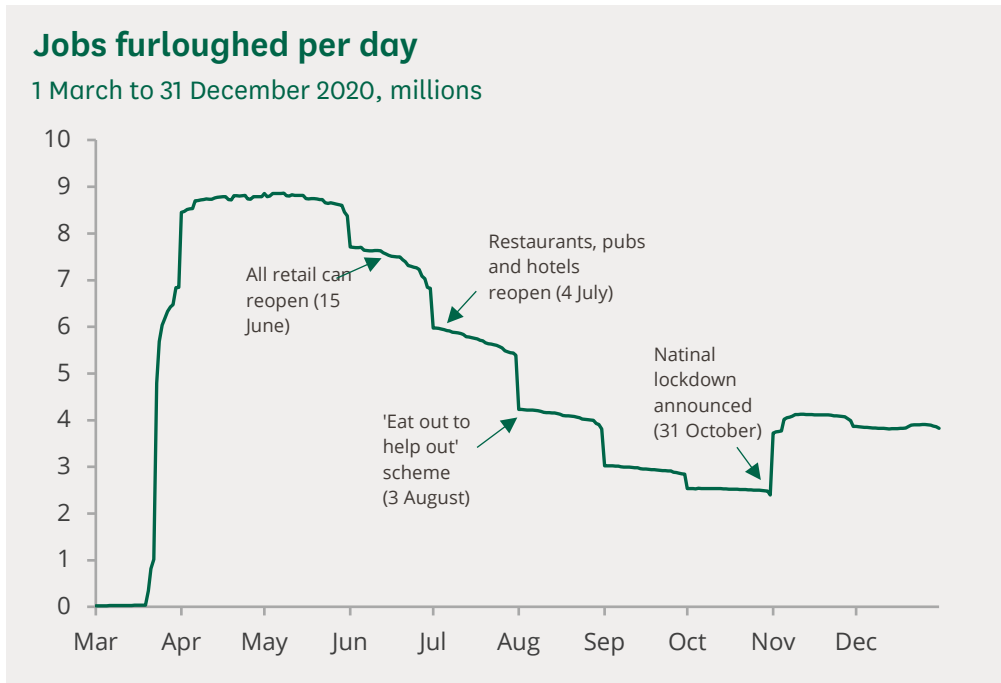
Jobs furloughed per day

1 March to 31 December 2020, millions

10
9
8
7
6
5
4
3
2
1
0

Mar Apr May Jun Jul Aug Sep Oct Nov Dec

All retail can reopen (15 June)

Restaurants, pubs and hotels reopen (4 July)

'Eat out to help out' scheme (3 August)

Natinal lockdown announced (31 October)